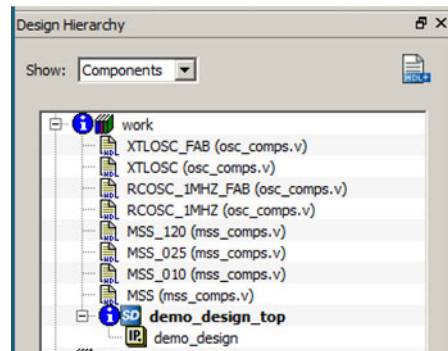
Design Hierarchy

Show: Components

HDL+

work
XTLOSC_FAB (osc_comps.v)
XTLOSC (osc_comps.v)
RCOSC_1MHZ_FAB (osc_comps.v)
RCOSC_1MHZ (osc_comps.v)
MSS_120 (mss_comps.v)
MSS_025 (mss_comps.v)
MSS_010 (mss_comps.v)
MSS (mss_comps.v)
SD demo_design_top
IP demo_design